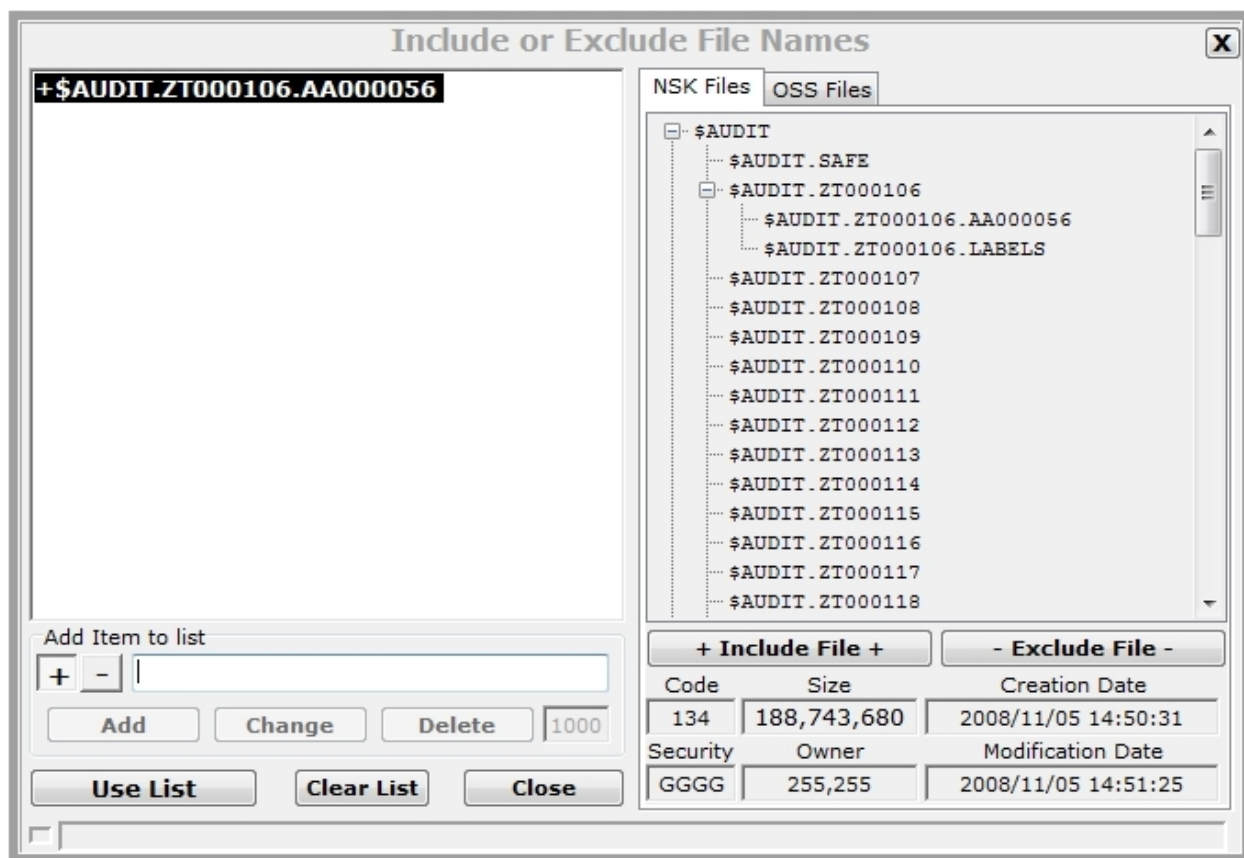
Include or Exclude File Names

X

+$AUDIT.ZT000106.AA000056

NSK Files | OSS Files

$AUDIT
$AUDIT.SAFE
$AUDIT.ZT000106
$AUDIT.ZT000106.AA000056
$AUDIT.ZT000106.LABELS
$AUDIT.ZT000107
$AUDIT.ZT000108
$AUDIT.ZT000109
$AUDIT.ZT000110
$AUDIT.ZT000111
$AUDIT.ZT000112
$AUDIT.ZT000113
$AUDIT.ZT000114
$AUDIT.ZT000115
$AUDIT.ZT000116
$AUDIT.ZT000117
$AUDIT.ZT000118

Add Item to list

+ -

Add | Change | Delete | 1000

+ Include File + | - Exclude File -

| Code | Size | Creation Date |
|---|---|---|
| 134 | 188,743,680 | 2008/11/05 14:50:31 |
| Security | Owner | Modification Date |
| GGGG | 255,255 | 2008/11/05 14:51:25 |

Use List | Clear List | Close